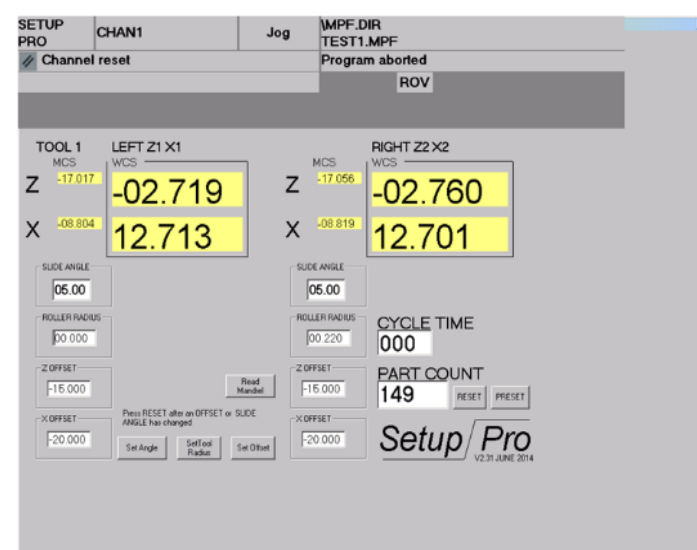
SETUP PRO | CHAN1 | Jog | \MPF.DIR TEST1.MPF

Channel reset

Program aborted

ROV

TOOL 1

LEFT Z1 X1

MCS

WCS

Z -17.017 -02.719

X -08.804 12.713

RIGHT Z2 X2

MCS

WCS

Z -17.056 -02.760

X -08.819 12.701

SLIDE ANGLE
05.00

ROLLER RADIUS
00.000

Z OFFSET
-15.000

X OFFSET
-20.000

Read Mandrel

Press RESET after an OFFSET or SLIDE ANGLE has changed

Set Angle

Set Tool Radius

Set Offset

SLIDE ANGLE
05.00

ROLLER RADIUS
00.220

Z OFFSET
-15.000

X OFFSET
-20.000

CYCLE TIME
000

PART COUNT
149

RESET

PRESET

Setup Pro
V2.31 JUNE 2014